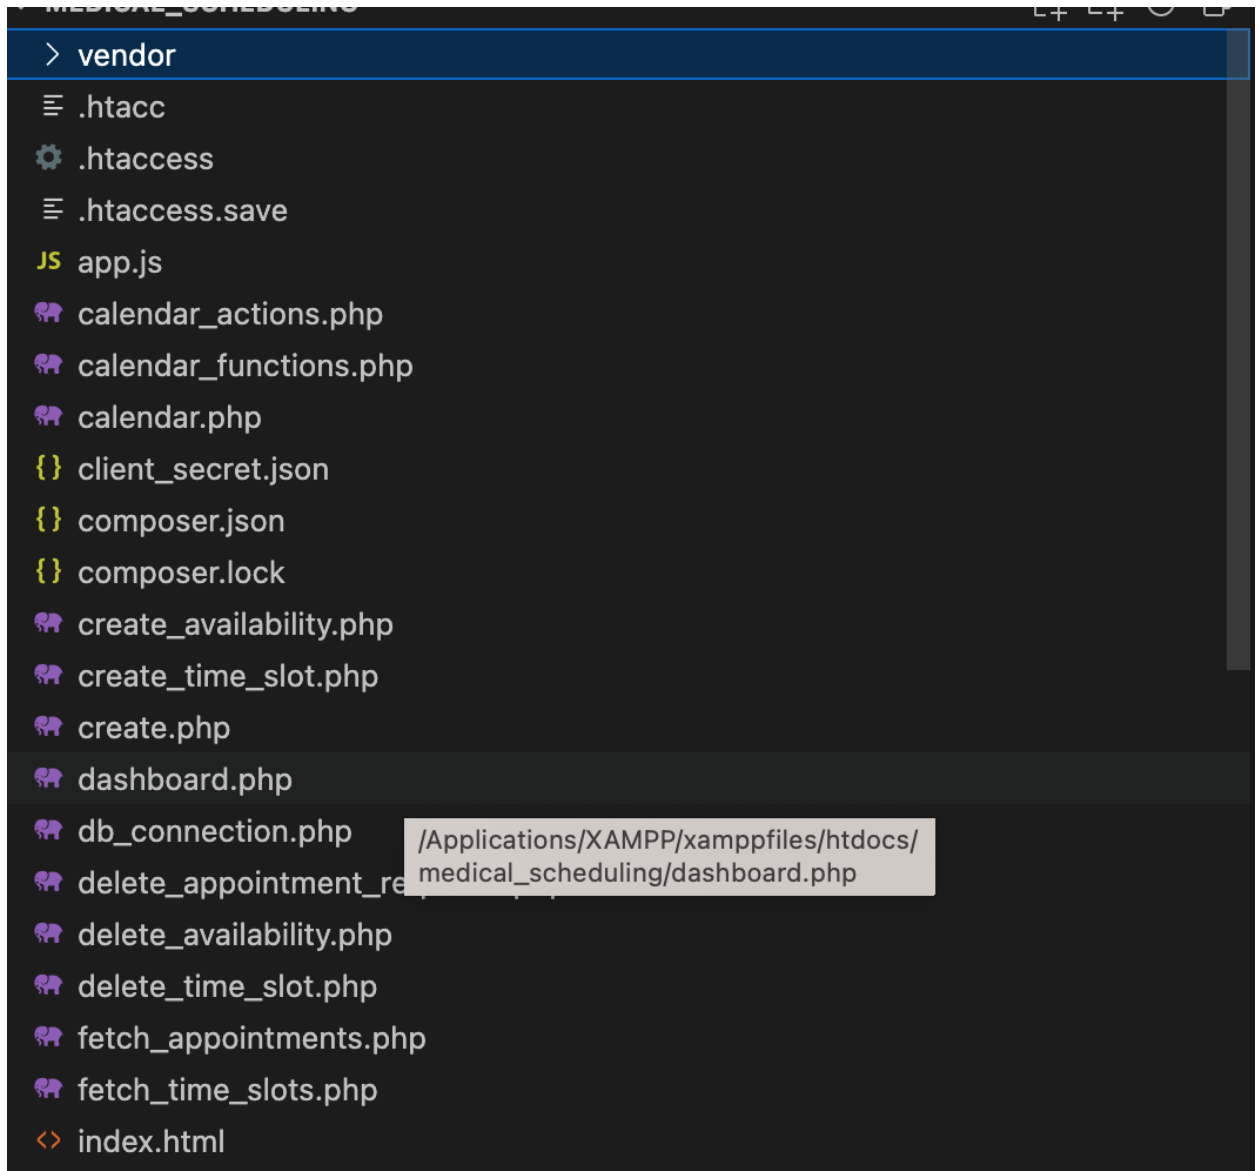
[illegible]

vendor
.htacc
.htaccess
.htaccess.save
JS app.js
calendar_actions.php
calendar_functions.php
calendar.php
{} client_secret.json
{} composer.json
{} composer.lock
create_availability.php
create_time_slot.php
create.php
dashboard.php
db_connection.php
delete_appointment_re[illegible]
/Applications/XAMPP/xamppfiles/htdocs/medical_scheduling/dashboard.php
delete_availability.php
delete_time_slot.php
fetch_appointments.php
fetch_time_slots.php
index.html